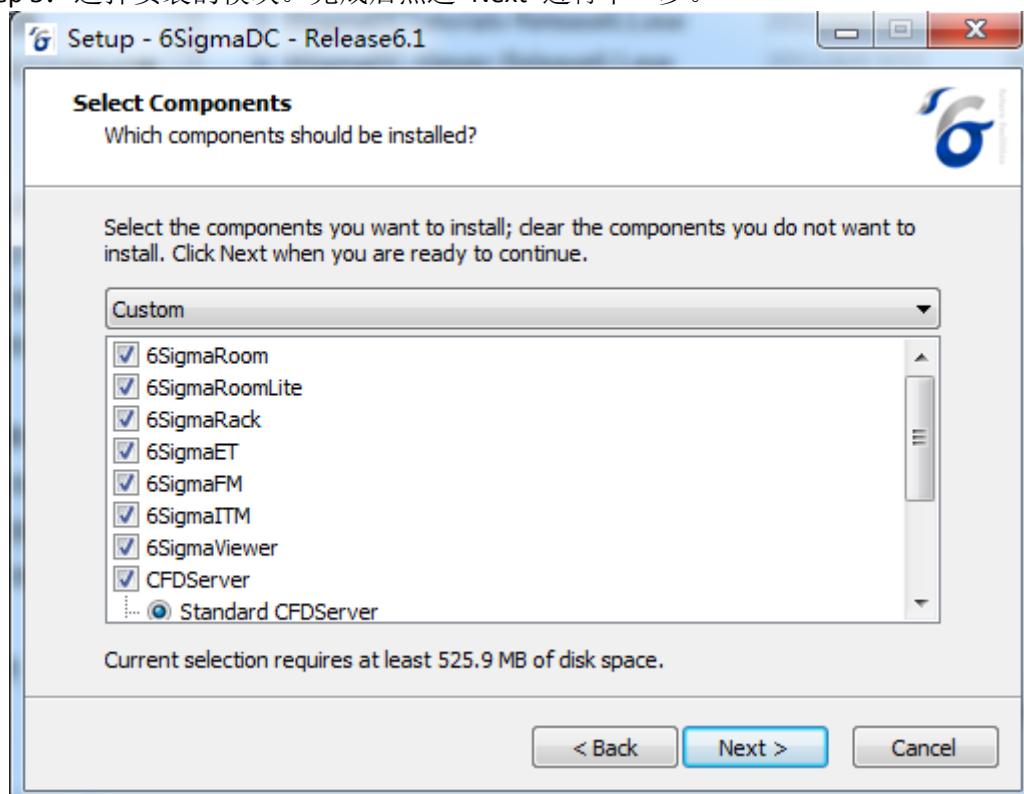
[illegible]

Setup - 6SigmaDC - Release6.1

Select Components
Which components should be installed?

Select the components you want to install; clear the components you do not want to install. Click Next when you are ready to continue.

Custom

6SigmaRoom
6SigmaRoomLite
6SigmaRack
6SigmaET
6SigmaFM
6SigmaITM
6SigmaViewer
CFDServer
Standard CFDServer

Current selection requires at least 525.9 MB of disk space.

< Back
Next >
Cancel